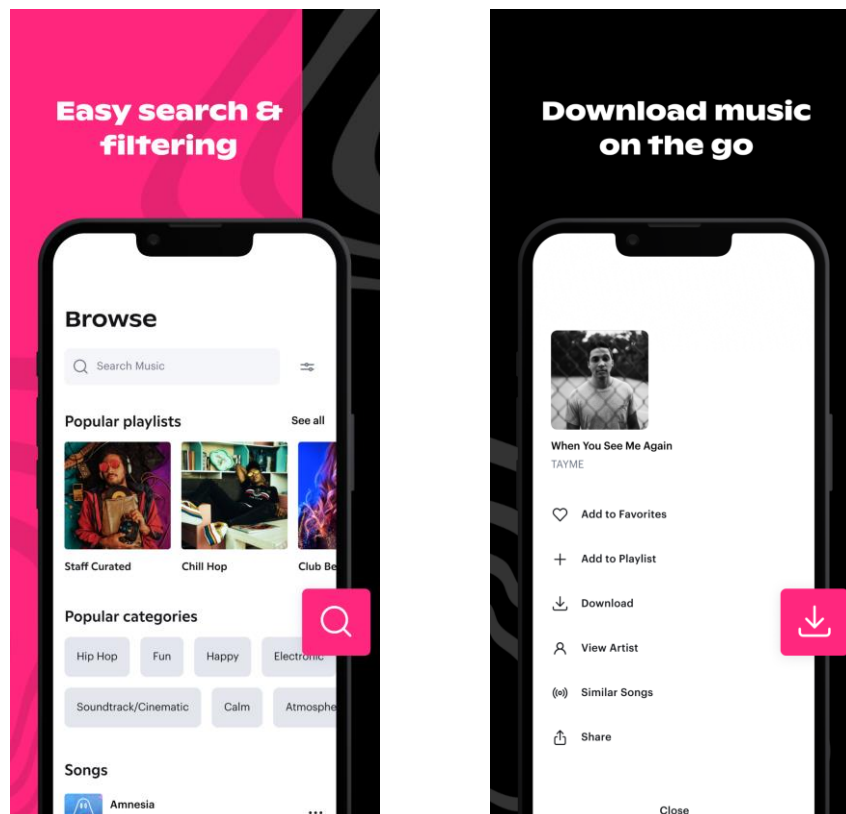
Easy search & filtering

Browse

Search Music

Popular playlists

See all

Staff Curated

Chill Hop

Club Be

Popular categories

Hip Hop

Fun

Happy

Electronic

Soundtrack/Cinematic

Calm

Atmosphe

Songs

Amnesia

Download music on the go

When You See Me Again

TAYME

Add to Favorites

Add to Playlist

Download

View Artist

Similar Songs

Share

Close